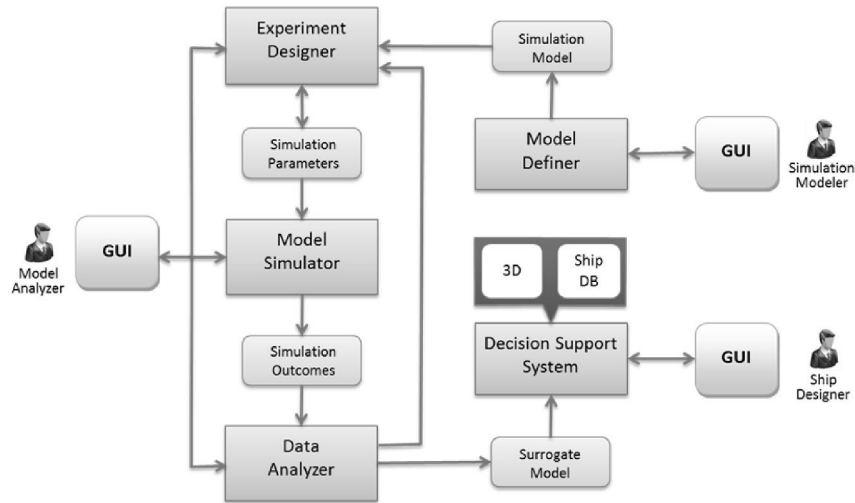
Experiment Designer

Simulation Model

Simulation Parameters

Model Definer

GUI

Simulation Modeler

Model Analyzer

GUI

Model Simulator

3D

Ship DB

Simulation Outcomes

Decision Support System

GUI

Ship Designer

Data Analyzer

Surrogate Model